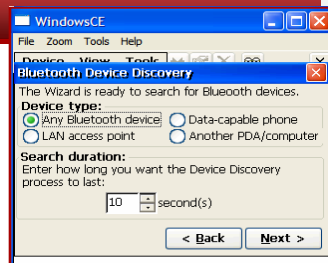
WindowsCE

File Zoom Tools Help

Device View Tools

Bluetooth Device Discovery

The Wizard is ready to search for Blueooth devices.

Device type:

Any Bluetooth device

Data-capable phone

LAN access point

Another PDA/computer

Search duration:

Enter how long you want the Device Discovery process to last:

10 second(s)

< Back

Next >